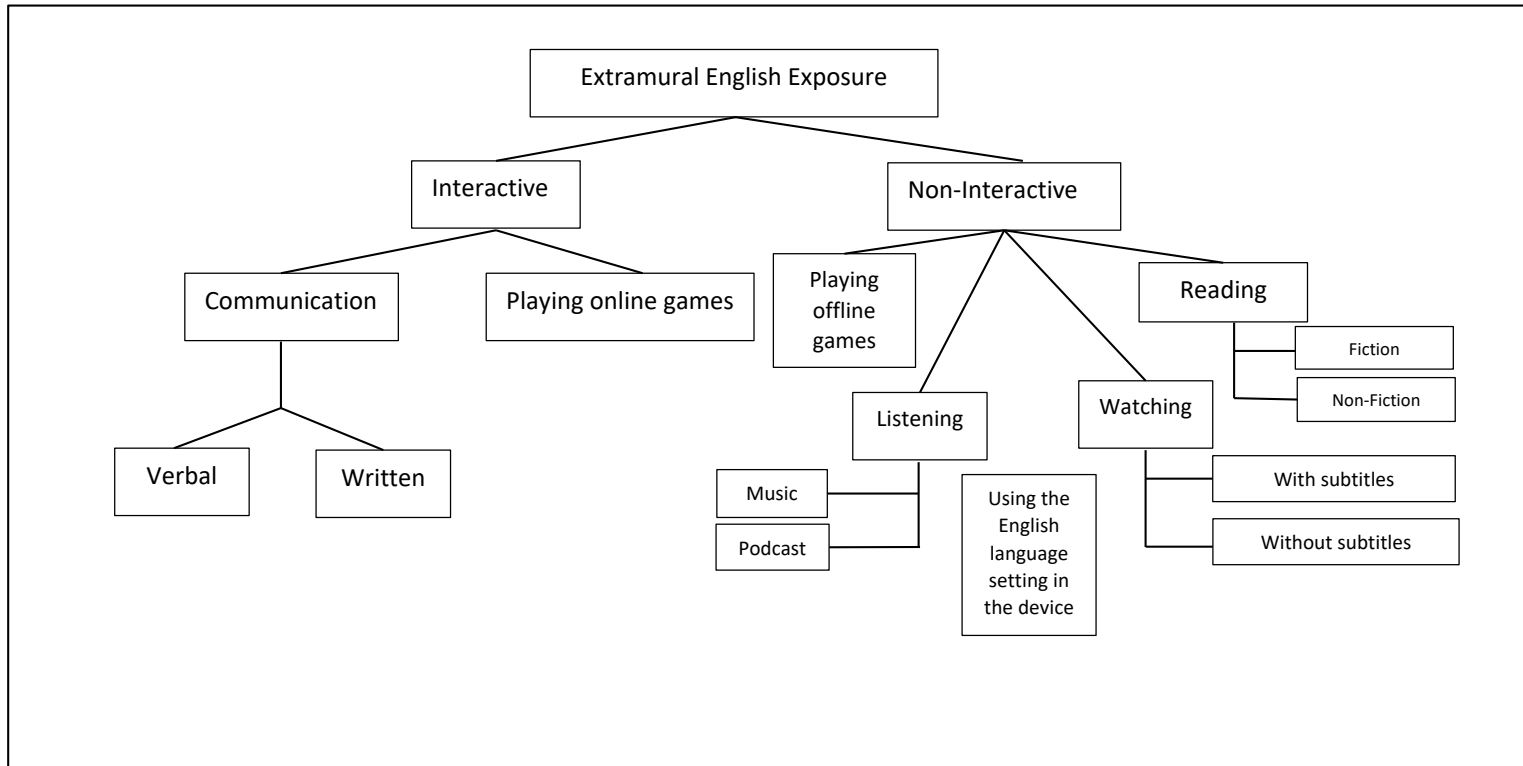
Extramural English Exposure

Interactive

Non-Interactive

Communication

Playing online games

Verbal

Written

Playing offline games

Reading

Fiction

Non-Fiction

Listening

Watching

Music

Podcast

Using the English language setting in the device

With subtitles

Without subtitles